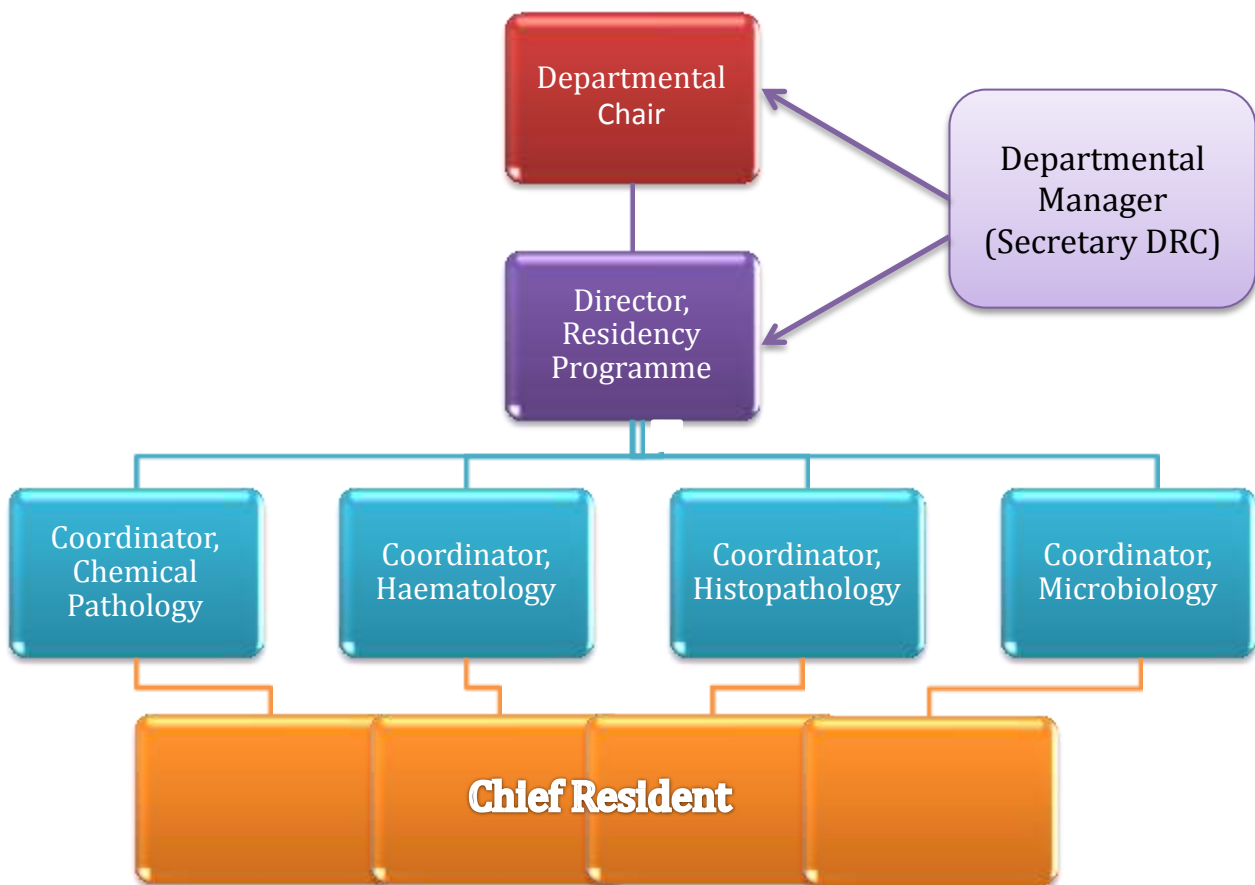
Departmental Chair

Departmental Manager (Secretary DRC)

Director, Residency Programme

Coordinator, Chemical Pathology

Coordinator, Haematology

Coordinator, Histopathology

Coordinator, Microbiology

Chief Resident